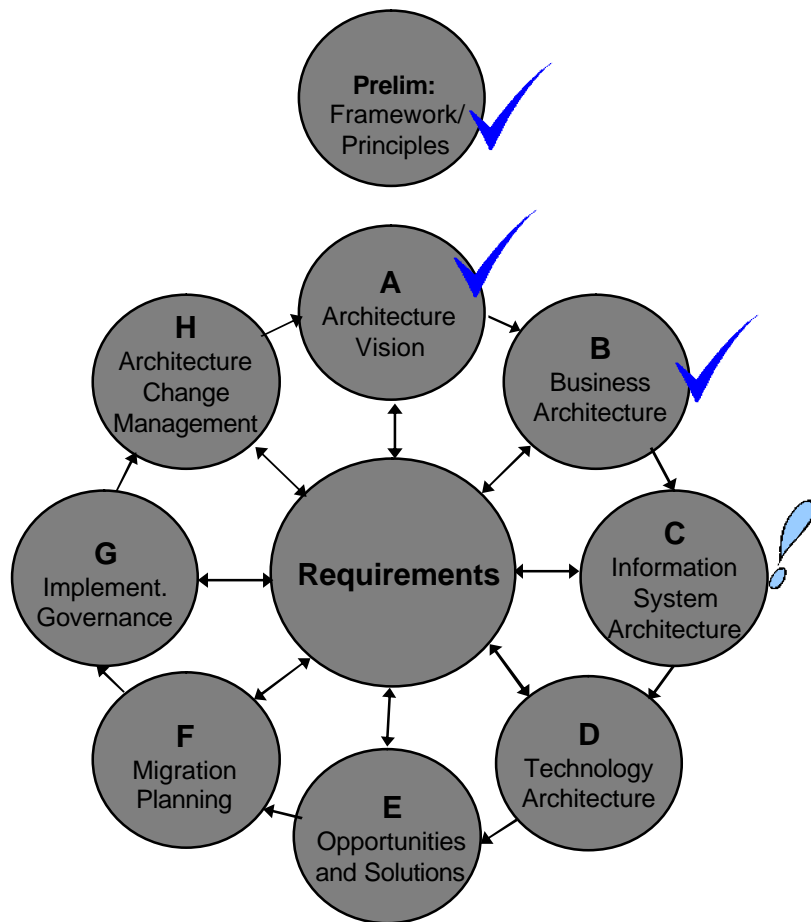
Prelim: Framework/ Principles

A
Architecture Vision

B
Business Architecture

C
Information System Architecture

D
Technology Architecture

E
Opportunities and Solutions

F
Migration Planning

G
Implement. Governance

H
Architecture Change Management

Requirements